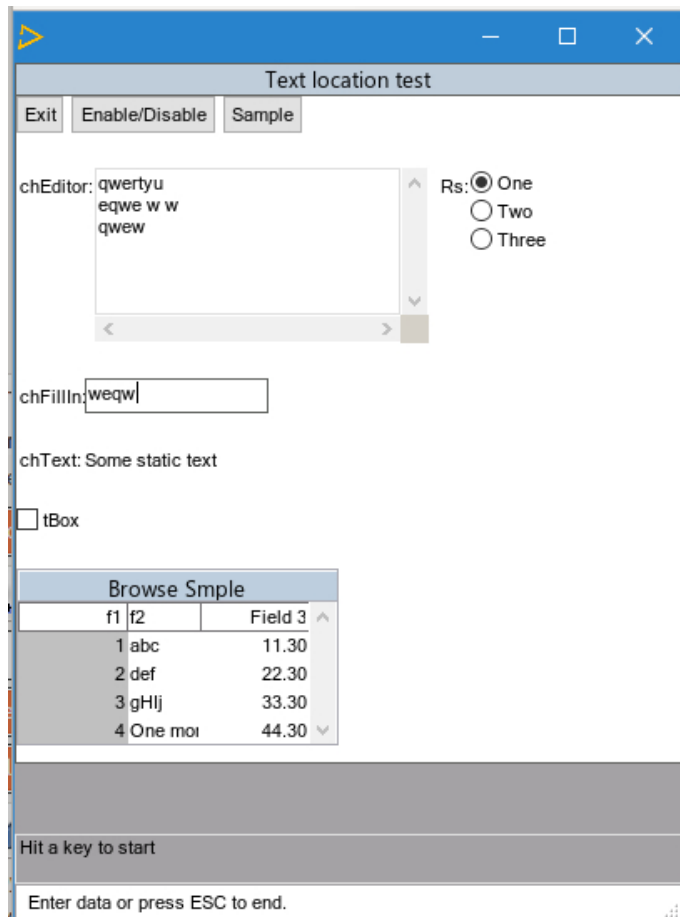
Text location test

Exit Enable/Disable Sample

chEditor: qwertyu
eqwe w w
qwew

Rs: One
Two
Three

chFillIn: weqw

chText: Some static text

tBox

Browse Smple

| f1 | f2 | Field 3 |
|---|---|---|
| 1 | abc | 11.30 |
| 2 | def | 22.30 |
| 3 | gHIj | 33.30 |
| 4 | One mo | 44.30 |

Hit a key to start

Enter data or press ESC to end.